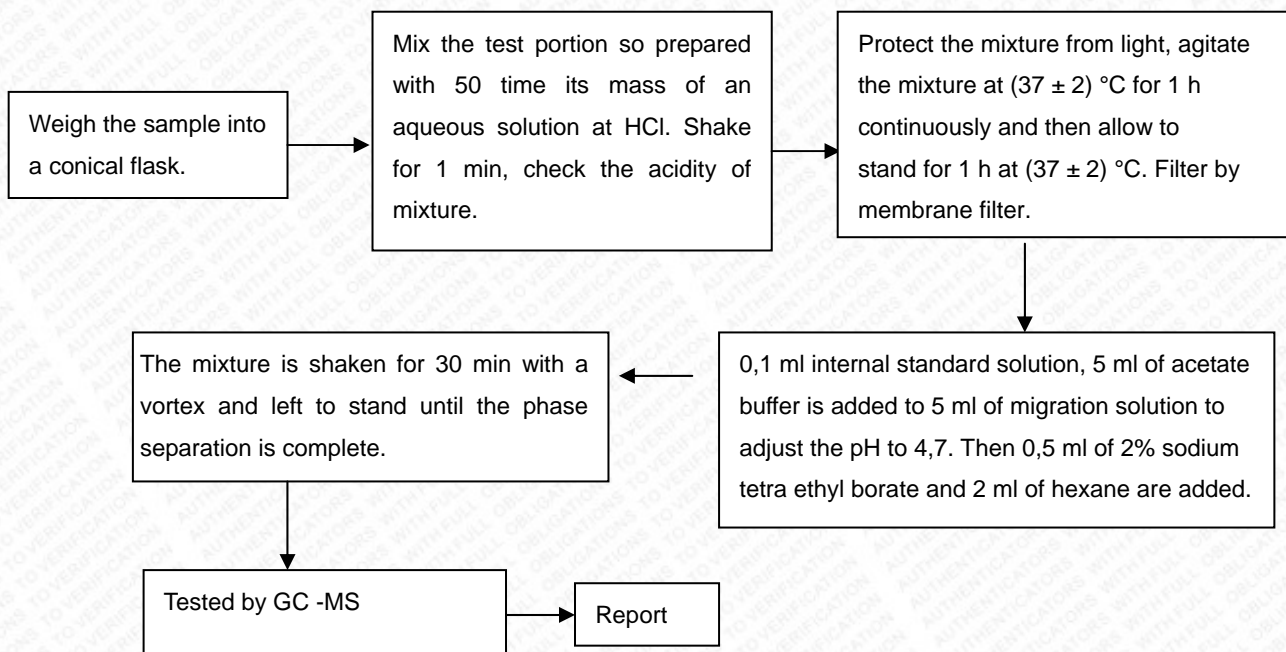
Weigh the sample into a conical flask.

Mix the test portion so prepared with 50 time its mass of an aqueous solution at HCl. Shake for 1 min, check the acidity of mixture.

Protect the mixture from light, agitate the mixture at (37 ± 2) °C for 1 h continuously and then allow to stand for 1 h at (37 ± 2) °C. Filter by membrane filter.

0,1 ml internal standard solution, 5 ml of acetate buffer is added to 5 ml of migration solution to adjust the pH to 4,7. Then 0,5 ml of 2% sodium tetra ethyl borate and 2 ml of hexane are added.

The mixture is shaken for 30 min with a vortex and left to stand until the phase separation is complete.

Tested by GC -MS

Report